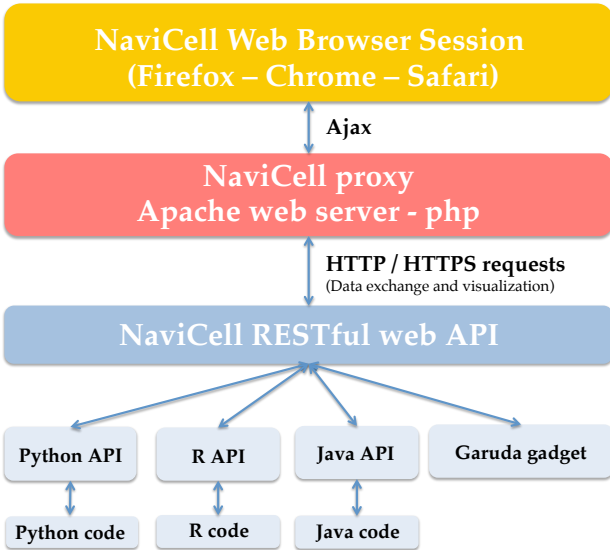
NaviCell Web Browser Session
(Firefox – Chrome – Safari)

Ajax

NaviCell proxy
Apache web server - php

HTTP / HTTPS requests
(Data exchange and visualization)

NaviCell RESTful web API

Python API

R API

Java API

Garuda gadget

Python code

R code

Java code